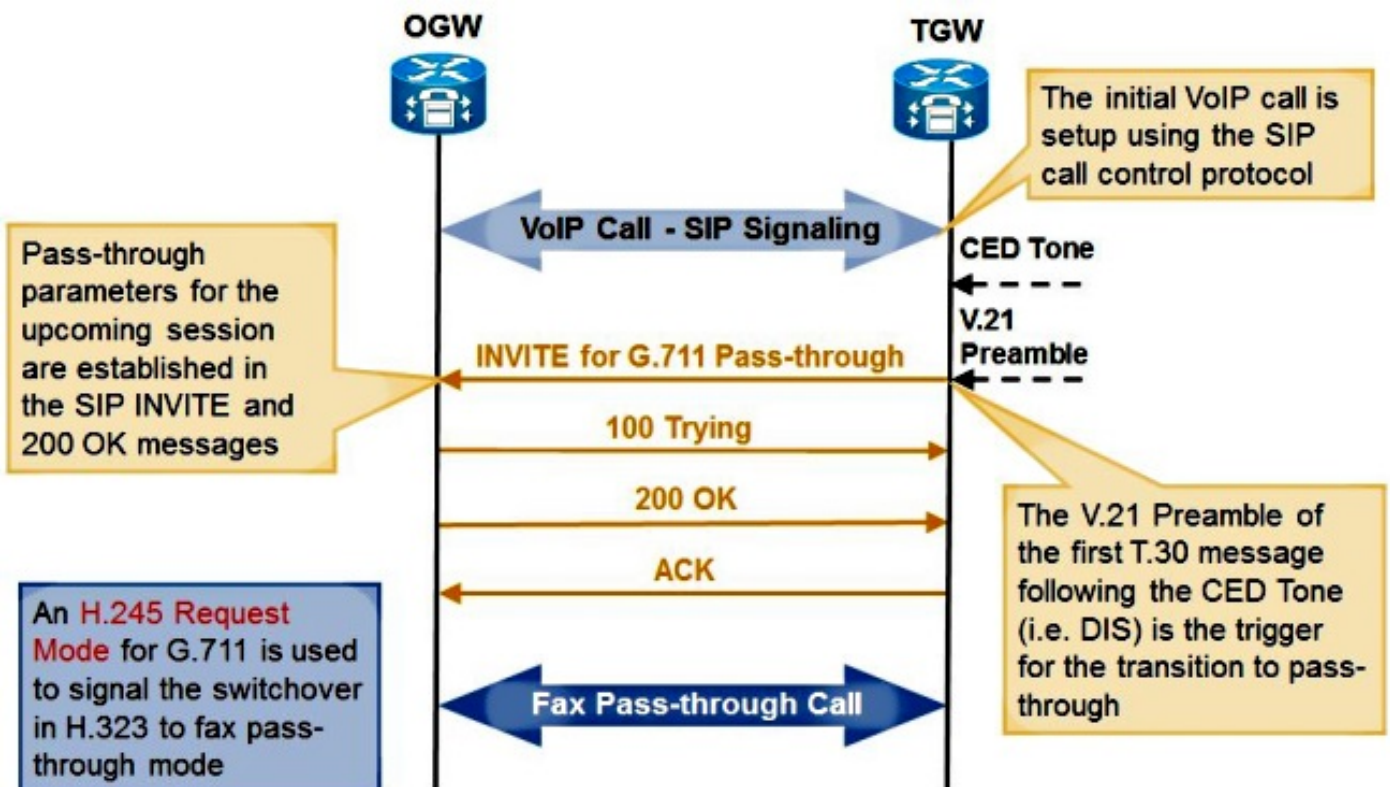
OGW

TGW

The initial VoIP call is setup using the SIP call control protocol

VoIP Call - SIP Signaling

CED Tone

Pass-through parameters for the upcoming session are established in the SIP INVITE and 200 OK messages

V.21 Preamble

INVITE for G.711 Pass-through

100 Trying

200 OK

ACK

The V.21 Preamble of the first T.30 message following the CED Tone (i.e. DIS) is the trigger for the transition to pass-through

An H.245 Request Mode for G.711 is used to signal the switchover in H.323 to fax pass-through mode

Fax Pass-through Call